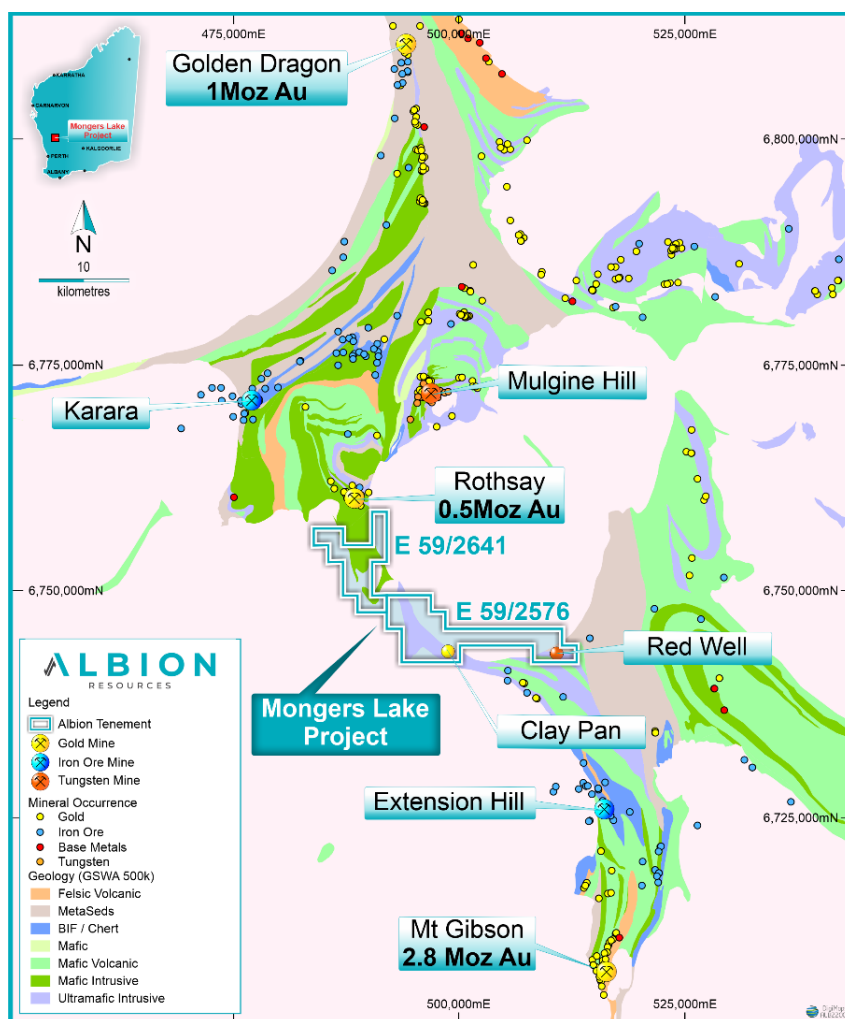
475,000mE
500,000mE
525,000mE

Golden Dragon
1Moz Au

KARRATHA
CARNARVON
Mongers Lake Project
PERTH
KALGOORLIE
ALBANY

N
10
kilometres

6,800,000mN

6,775,000mN
6,775,000mN

Mulgine Hill
Karara

Rothsay
0.5Moz Au

E 59/2641

6,750,000mN
6,750,000mN

E 59/2576

Red Well

ALBION
RESOURCES

Legend
Albion Tenement
Gold Mine
Iron Ore Mine
Tungsten Mine
Mineral Occurrence
Gold
Iron Ore
Base Metals
Tungsten
Geology (GSWA 500k)
Felsic Volcanic
MetaSeds
BIF / Chert
Mafic
Mafic Volcanic
Mafic Intrusive
Ultramafic Intrusive

Mongers Lake
Project

Clay Pan

Extension Hill

6,725,000mN

Mt Gibson
2.8 Moz Au

500,000mE
525,000mE